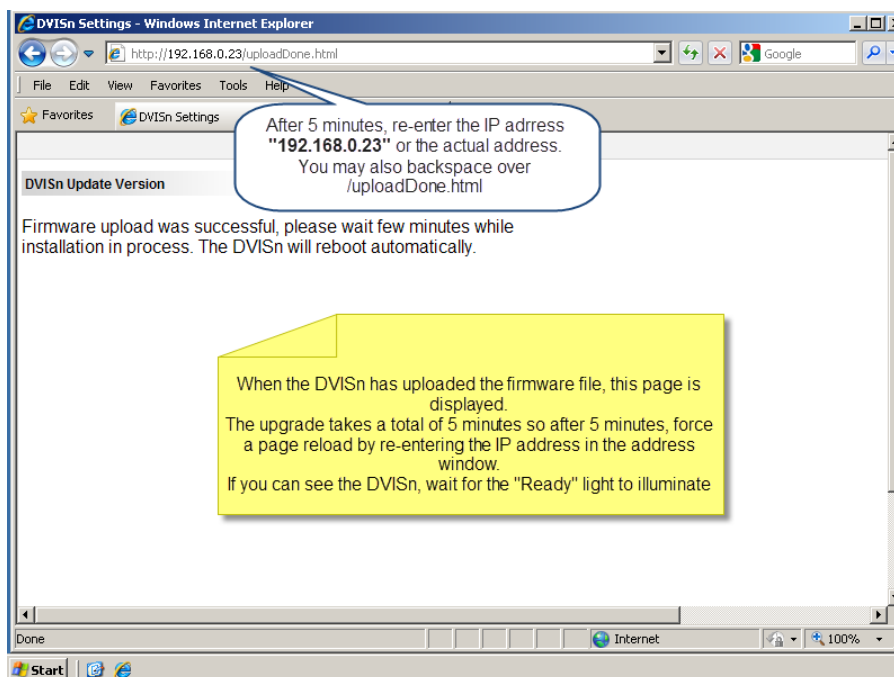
DVISn Settings - Windows Internet Explorer

http://192.168.0.23/uploadDone.html

Google

File Edit View Favorites Tools Help

Favorites DVISn Settings

After 5 minutes, re-enter the IP adrress **"192.168.0.23"** or the actual address. You may also backspace over /uploadDone.html

DVISn Update Version

Firmware upload was successful, please wait few minutes while installation in process. The DVISn will reboot automatically.

When the DVISn has uploaded the firmware file, this page is displayed.
The upgrade takes a total of 5 minutes so after 5 minutes, force a page reload by re-entering the IP address in the address window.
If you can see the DVISn, wait for the "Ready" light to illuminate

Done

Internet

100%

Start